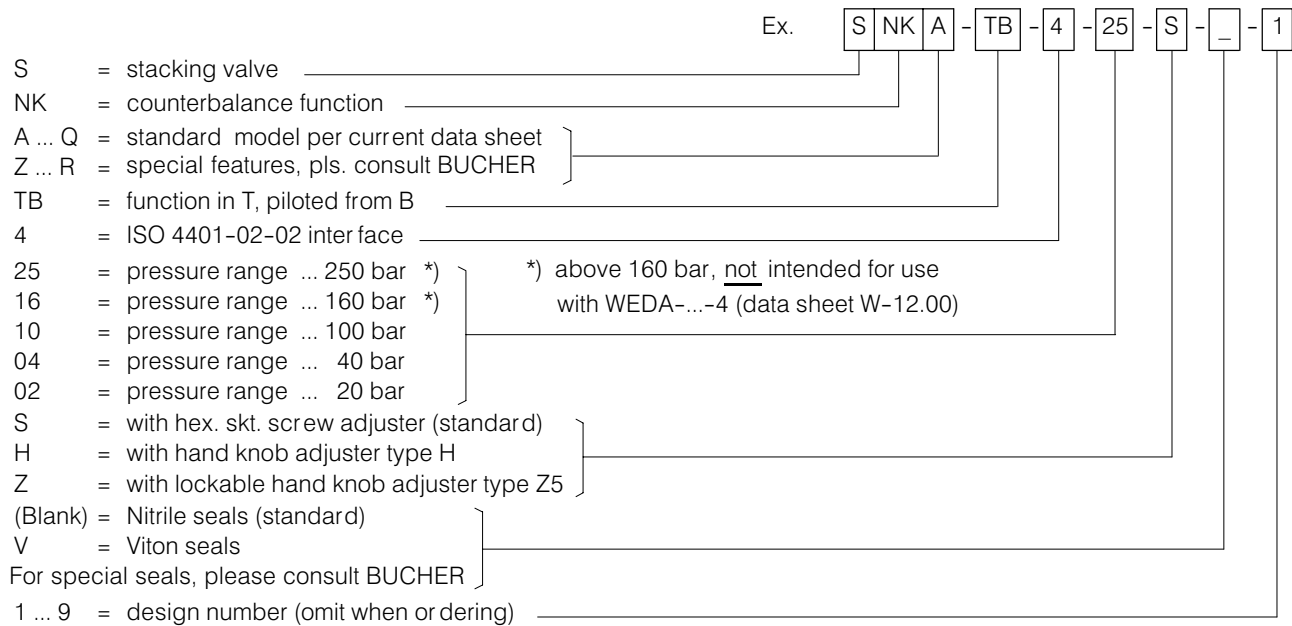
Ex. S NK A - TB - 4 - 25 - S - _ - 1

S = stacking valve
NK = counterbalance function
A ... Q = standard model per current data sheet
Z ... R = special features, pls. consult BUCHER
TB = function in T, piloted from B
4 = ISO 4401-02-02 interface
25 = pressure range ... 250 bar *)
16 = pressure range ... 160 bar *)
10 = pressure range ... 100 bar
04 = pressure range ... 40 bar
02 = pressure range ... 20 bar

*) above 160 bar, not intended for use with WEDA-...-4 (data sheet W-12.00)

S = with hex. skt. screw adjuster (standard)
H = with hand knob adjuster type H
Z = with lockable hand knob adjuster type Z5
(Blank) = Nitrile seals (standard)
V = Viton seals
For special seals, please consult BUCHER
1 ... 9 = design number (omit when ordering)